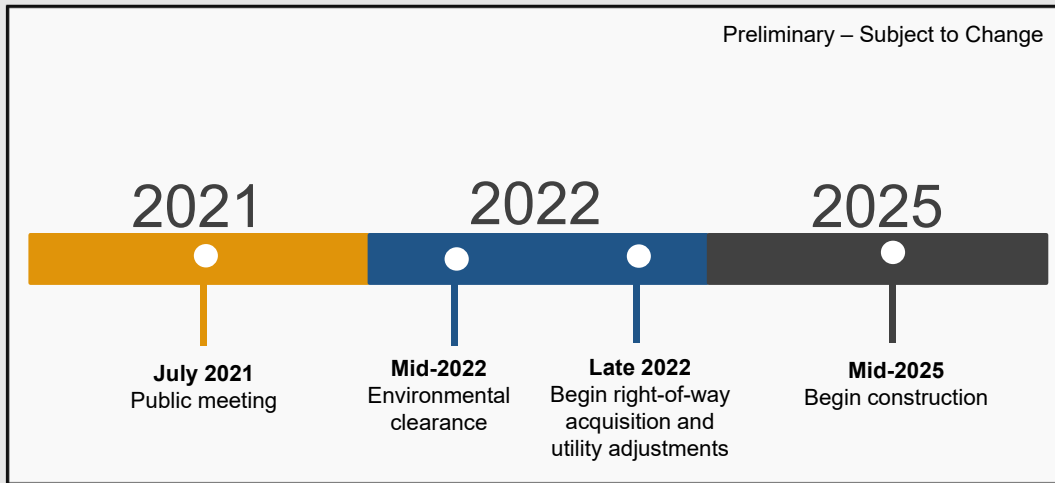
Preliminary – Subject to Change

2021

2022

2025

**July 2021**
Public meeting

**Mid-2022**
Environmental clearance

**Late 2022**
Begin right-of-way acquisition and utility adjustments

**Mid-2025**
Begin construction